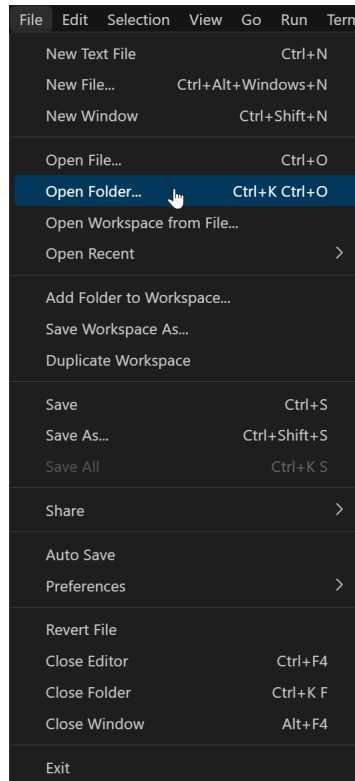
File Edit Selection View Go Run Term

New Text File Ctrl+N
New File... Ctrl+Alt+Windows+N
New Window Ctrl+Shift+N

Open File... Ctrl+O
Open Folder... Ctrl+K Ctrl+O
Open Workspace from File...
Open Recent >

Add Folder to Workspace...
Save Workspace As...
Duplicate Workspace

Save Ctrl+S
Save As... Ctrl+Shift+S
Save All Ctrl+K S

Share >

Auto Save
Preferences >

Revert File
Close Editor Ctrl+F4
Close Folder Ctrl+K F
Close Window Alt+F4

Exit